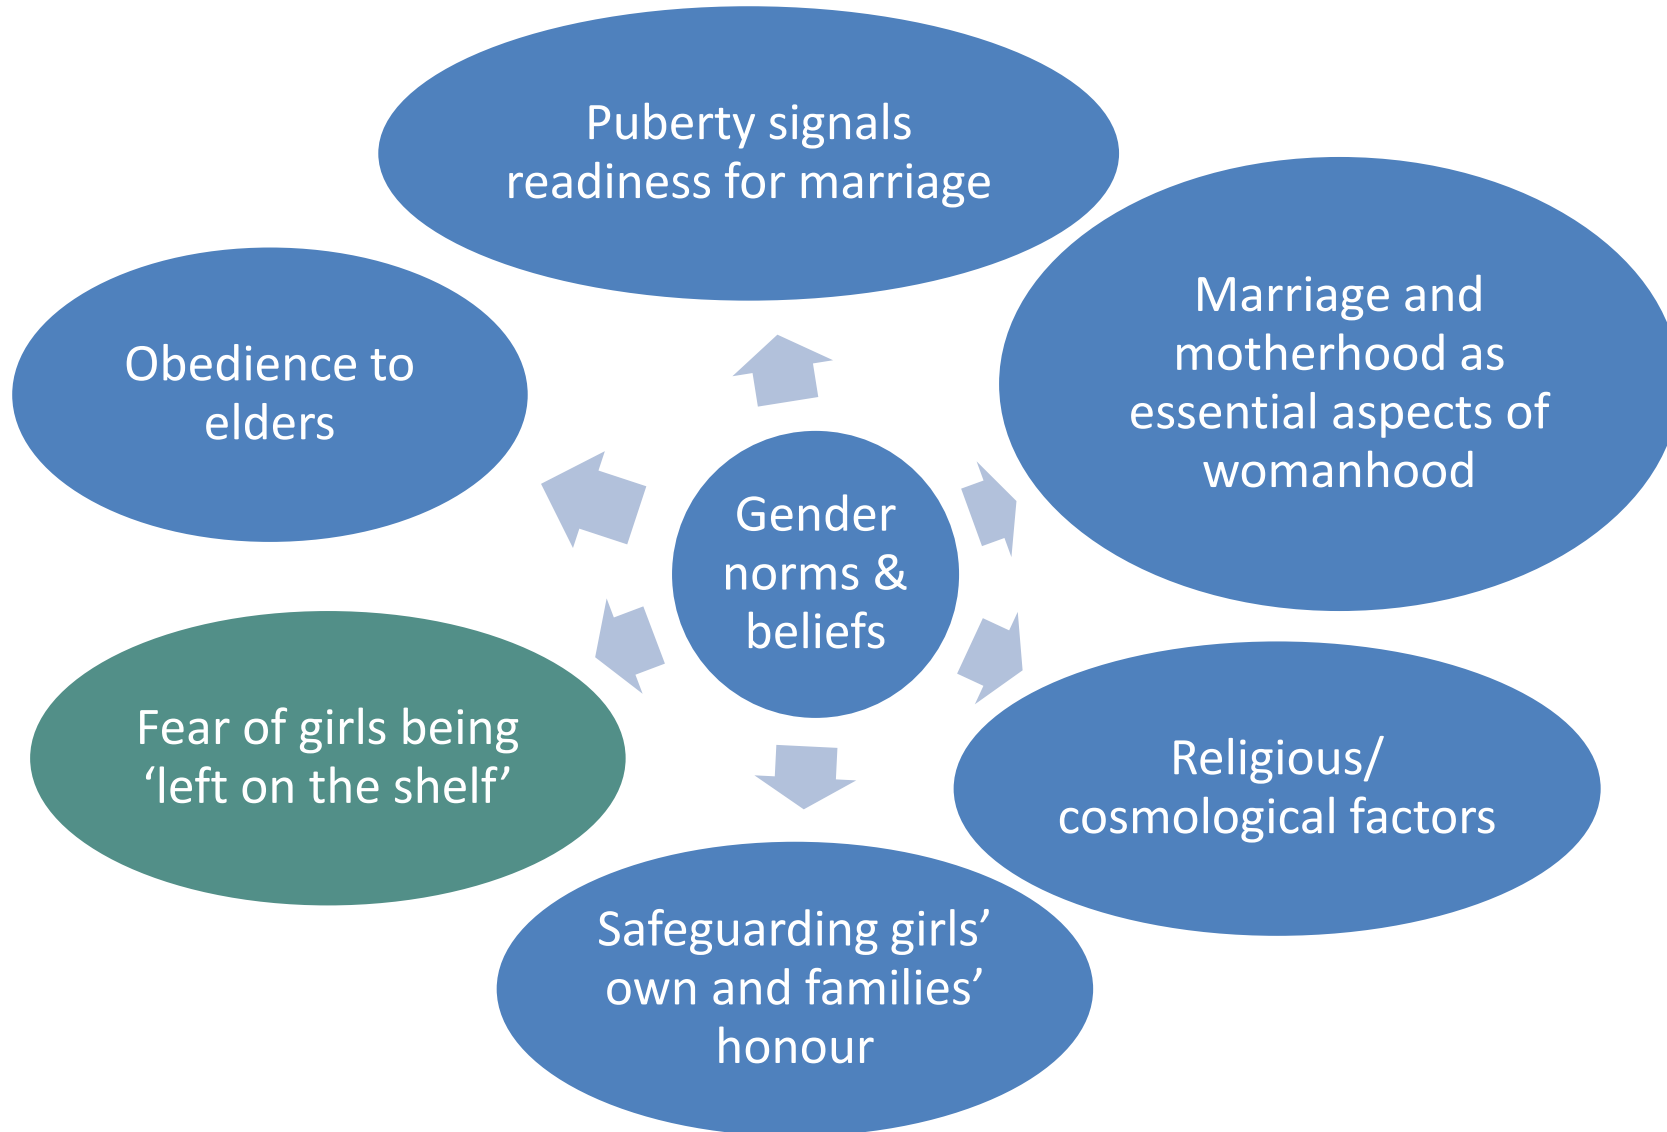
Gender norms & beliefs

Puberty signals readiness for marriage

Marriage and motherhood as essential aspects of womanhood

Religious/ cosmological factors

Safeguarding girls' own and families' honour

Fear of girls being 'left on the shelf'

Obedience to elders